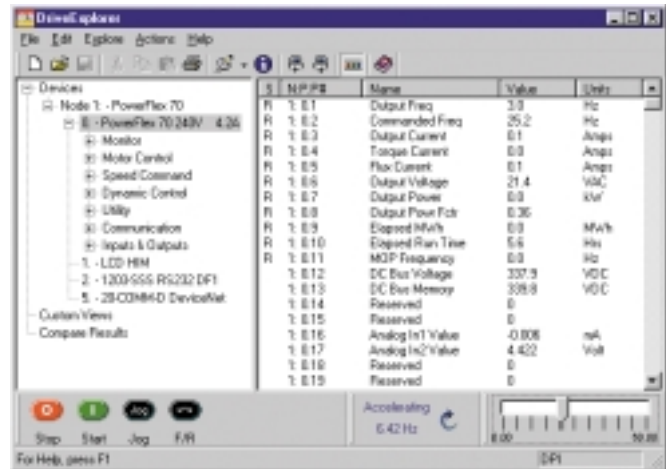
DriveExplorer

File Edit Explore Actions Help

Devices
Node 1: - PowerFlex 70
0 - PowerFlex 70 240V 4.2A
Monitor
Motor Control
Speed Command
Dynamic Control
Utility
Communication
Inputs & Outputs
1 - LCD HIM
2 - 1203-SSS RS232 DF1
5 - 20-COMM-D DeviceNet
Custom Views
Compare Results

| S | N.P.P# | Name | Value | Units |
|---|---|---|---|---|
| R | 1: 0.1 | Output Freq | 3.0 | Hz |
| R | 1: 0.2 | Commanded Freq | 25.2 | Hz |
| R | 1: 0.3 | Output Current | 0.1 | Amps |
| R | 1: 0.4 | Torque Current | 0.0 | Amps |
| R | 1: 0.5 | Flux Current | 0.1 | Amps |
| R | 1: 0.6 | Output Voltage | 21.4 | VAC |
| R | 1: 0.7 | Output Power | 0.0 | kW |
| R | 1: 0.8 | Output Powr Fctr | 0.36 | |
| R | 1: 0.9 | Elapsed MWh | 0.0 | MWh |
| R | 1: 0.10 | Elapsed Run Time | 5.6 | Hrs |
| R | 1: 0.11 | MOP Frequency | 0.0 | Hz |
| | 1: 0.12 | DC Bus Voltage | 337.9 | VDC |
| | 1: 0.13 | DC Bus Memory | 339.8 | VDC |
| | 1: 0.14 | Reserved | 0 | |
| | 1: 0.15 | Reserved | 0 | |
| | 1: 0.16 | Analog In1 Value | -0.006 | mA |
| | 1: 0.17 | Analog In2 Value | 4.422 | Volt |
| | 1: 0.18 | Reserved | 0 | |
| | 1: 0.19 | Reserved | 0 | |

Jog

Stop Start Jog F/R

Accelerating
6.42 Hz

0.00 50.00

For Help, press F1

DPI